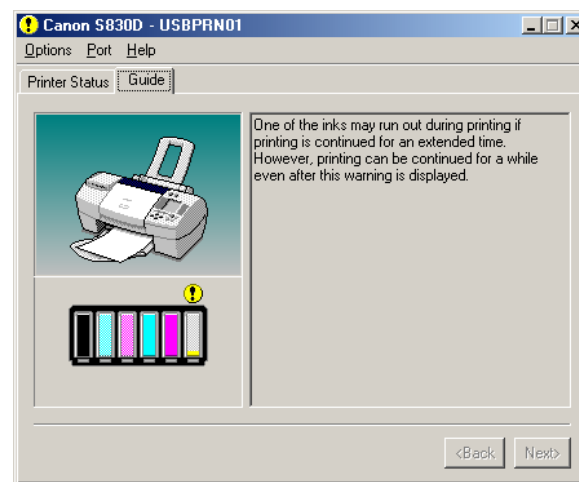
Canon S830D - USBPRN01

Options Port Help

Printer Status Guide

One of the inks may run out during printing if printing is continued for an extended time. However, printing can be continued for a while even after this warning is displayed.

<Back Next>